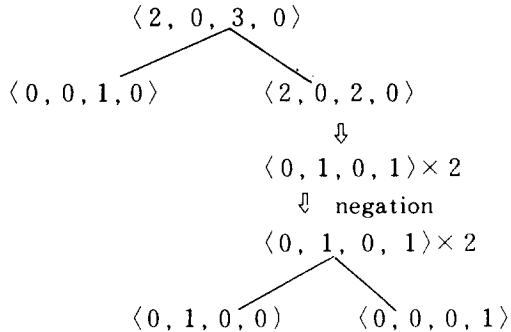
$\langle 2, 0, 3, 0 \rangle$

$\langle 0, 0, 1, 0 \rangle$

$\langle 2, 0, 2, 0 \rangle$

⇩

$\langle 0, 1, 0, 1 \rangle \times 2$

⇩ negation

$\langle 0, 1, 0, 1 \rangle \times 2$

$\langle 0, 1, 0, 0 \rangle$

$\langle 0, 0, 0, 1 \rangle$